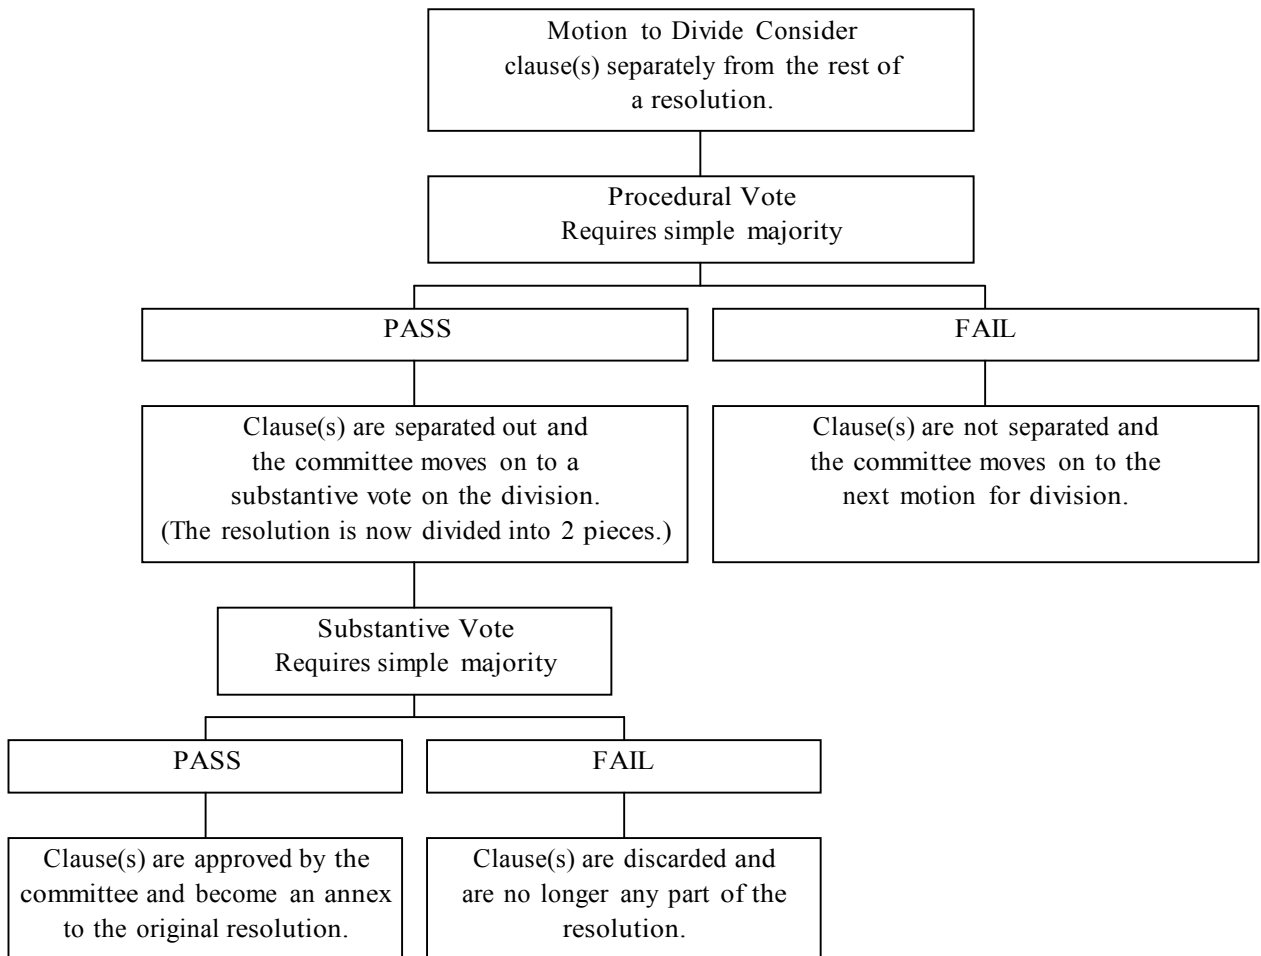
Motion to Divide Consider clause(s) separately from the rest of a resolution.

Procedural Vote
Requires simple majority

PASS

FAIL

Clause(s) are separated out and the committee moves on to a substantive vote on the division. (The resolution is now divided into 2 pieces.)

Clause(s) are not separated and the committee moves on to the next motion for division.

Substantive Vote
Requires simple majority

PASS

FAIL

Clause(s) are approved by the committee and become an annex to the original resolution.

Clause(s) are discarded and are no longer any part of the resolution.